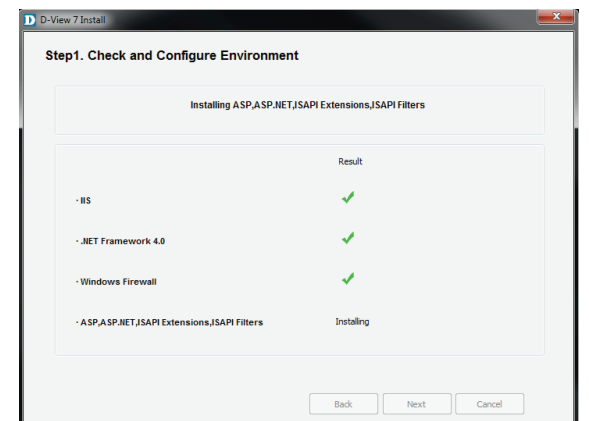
D-View 7 Install

Step1. Check and Configure Environment

Installing ASP,ASP.NET,ISAPI Extensions,ISAPI Filters

Result

· IIS

· .NET Framework 4.0

· Windows Firewall

· ASP,ASP.NET,ISAPI Extensions,ISAPI Filters Installing

Back Next Cancel